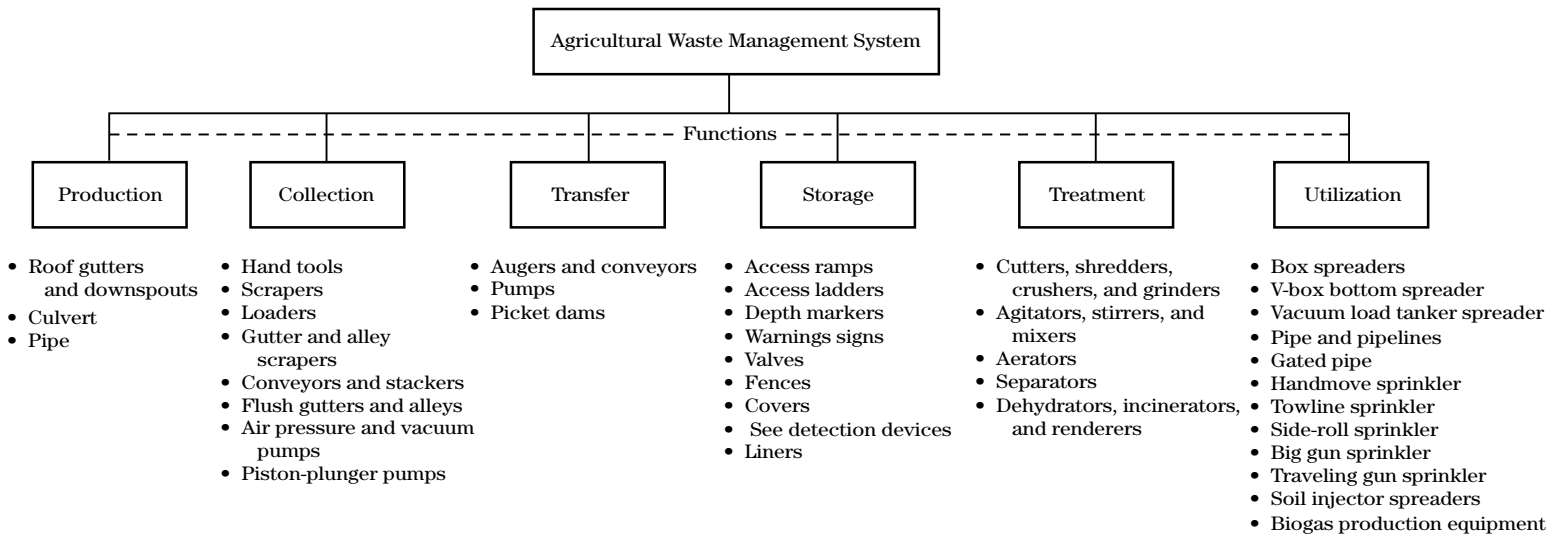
Agricultural Waste Management System

Functions

Production

- Roof gutters and downspouts
- Culvert
- Pipe

Collection

- Hand tools
- Scrapers
- Loaders
- Gutter and alley scrapers
- Conveyors and stackers
- Flush gutters and alleys
- Air pressure and vacuum pumps
- Piston-plunger pumps

Transfer

- Augers and conveyors
- Pumps
- Picket dams

Storage

- Access ramps
- Access ladders
- Depth markers
- Warnings signs
- Valves
- Fences
- Covers
- See detection devices
- Liners

Treatment

- Cutters, shredders, crushers, and grinders
- Agitators, stirrers, and mixers
- Aerators
- Separators
- Dehydrators, incinerators, and renderers

Utilization

- Box spreaders
- V-box bottom spreader
- Vacuum load tanker spreader
- Pipe and pipelines
- Gated pipe
- Handmove sprinkler
- Towline sprinkler
- Side-roll sprinkler
- Big gun sprinkler
- Traveling gun sprinkler
- Soil injector spreaders
- Biogas production equipment